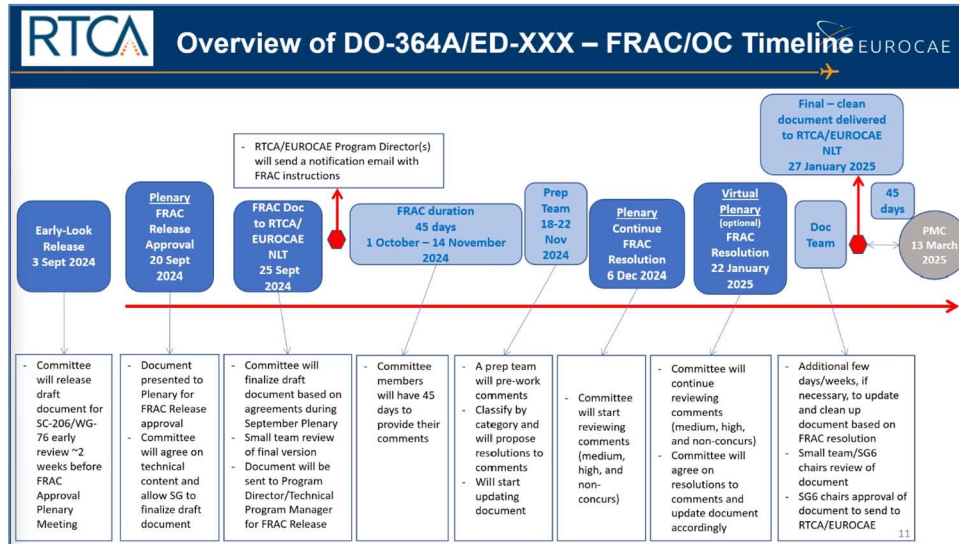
RTCA

Overview of DO-364A/ED-XXX – FRAC/OC Timeline

EUROCAE

- RTCA/EUROCAE Program Director(s) will send a notification email with FRAC instructions

Final – clean document delivered to RTCA/EUROCAE NLT 27 January 2025

Early-Look Release 3 Sept 2024

Plenary FRAC Release Approval 20 Sept 2024

FRAC Doc to RTCA/ EUROCAE NLT 25 Sept 2024

FRAC duration 45 days 1 October – 14 November 2024

Prep Team 18-22 Nov 2024

Plenary Continue FRAC Resolution 6 Dec 2024

Virtual Plenary (optional) FRAC Resolution 22 January 2025

Doc Team

45 days

PMC 13 March 2025

- Committee will release draft document for SC-206/WG-76 early review ~2 weeks before FRAC Approval Plenary Meeting

- Document presented to Plenary for FRAC Release approval
- Committee will agree on technical content and allow SG to finalize draft document

- Committee will finalize draft document based on agreements during September Plenary
- Small team review of final version
- Document will be sent to Program Director/Technical Program Manager for FRAC Release

- Committee members will have 45 days to provide their comments

- A prep team will pre-work comments
- Classify by category and will propose resolutions to comments
- Will start updating document

- Committee will start reviewing comments (medium, high, and non-concurs)

- Committee will continue reviewing comments (medium, high, and non-concurs)
- Committee will agree on resolutions to comments and update document accordingly

- Additional few days/weeks, if necessary, to update and clean up document based on FRAC resolution
- Small team/SG6 chairs review of document
- SG6 chairs approval of document to send to RTCA/EUROCAE

11